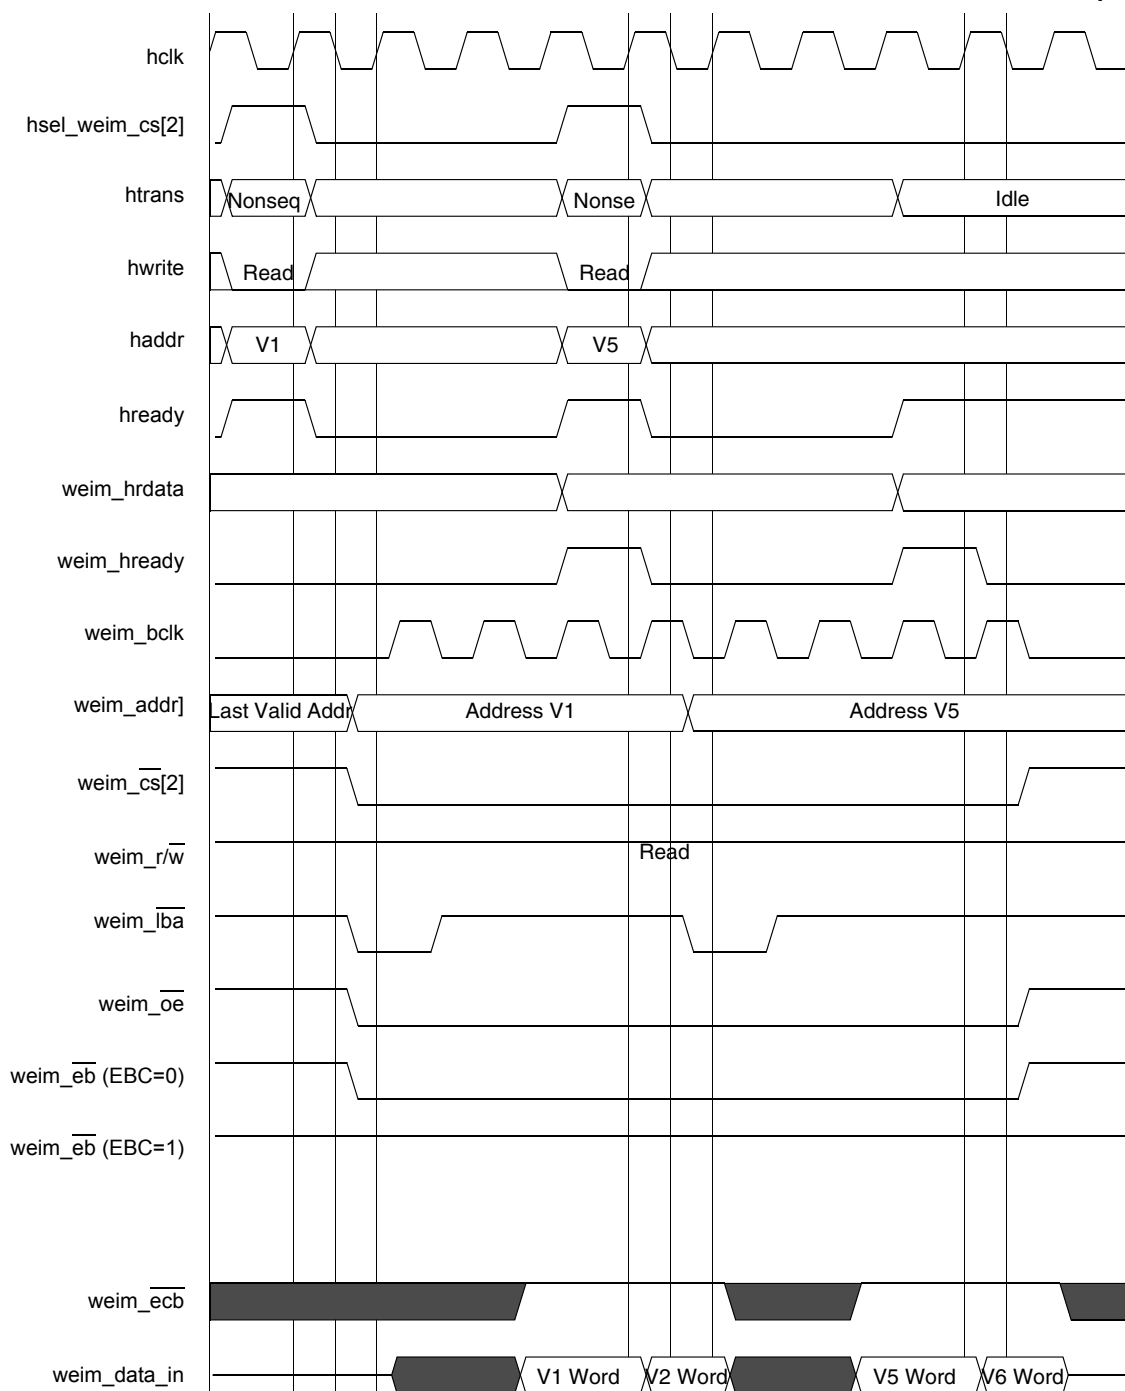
hclk

hsel_weim_cs[2]

htrans
Nonseq
Nonse
Idle

hwrite
Read
Read

haddr
V1
V5

hready

weim_hrdata

weim_hready

weim_bclk

weim_addr]
Last Valid Addr
Address V1
Address V5

weim_$\overline{cs}$[2]

weim_r/$\overline{w}$
Read

weim_$\overline{lba}$

weim_$\overline{oe}$

weim_$\overline{eb}$ (EBC=0)

weim_$\overline{eb}$ (EBC=1)

weim_$\overline{ecb}$

weim_data_in
V1 Word
V2 Word
V5 Word
V6 Word